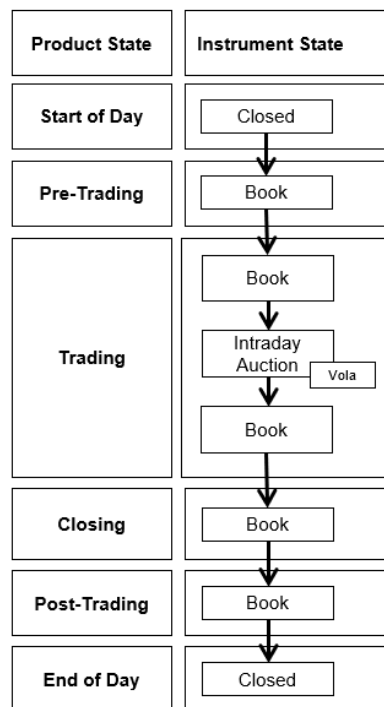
| Product State | Instrument State |
|---|---|
| Start of Day | Closed |
| Pre-Trading | Book |
| Trading | Book<br>Intraday Auction Vola<br>Book |
| Closing | Book |
| Post-Trading | Book |
| End of Day | Closed |